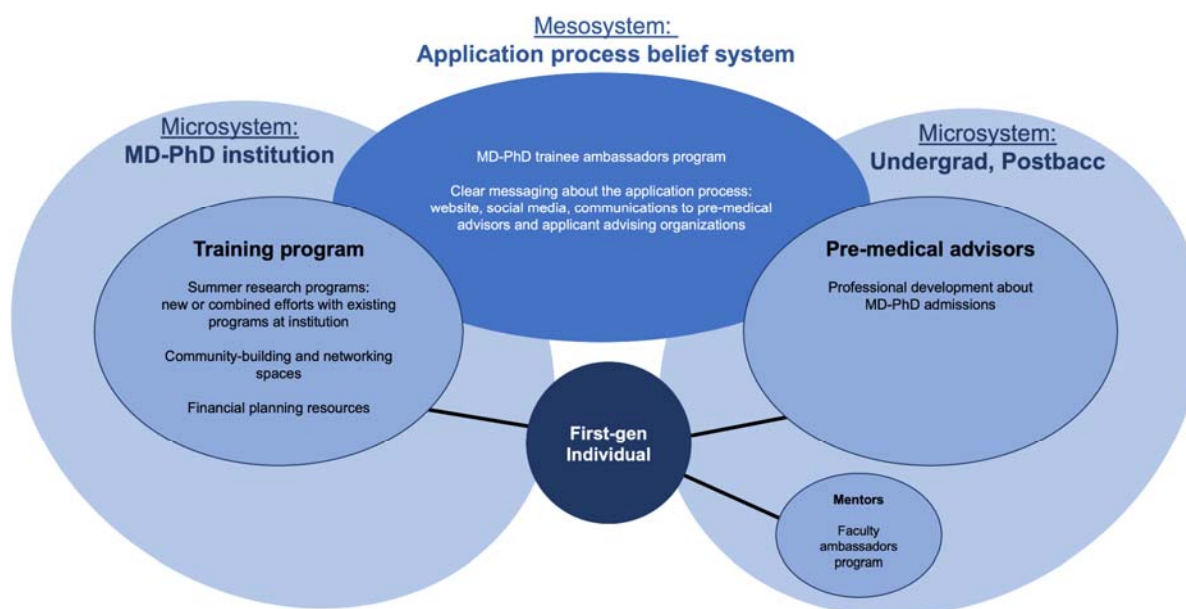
Mesosystem:
Application process belief system

Microsystem:
MD-PhD institution

MD-PhD trainee ambassadors program

Clear messaging about the application process: website, social media, communications to pre-medical advisors and applicant advising organizations

Microsystem:
Undergrad, Postbacc

Training program

Summer research programs: new or combined efforts with existing programs at institution

Community-building and networking spaces

Financial planning resources

Pre-medical advisors

Professional development about MD-PhD admissions

First-gen Individual

Mentors

Faculty ambassadors program